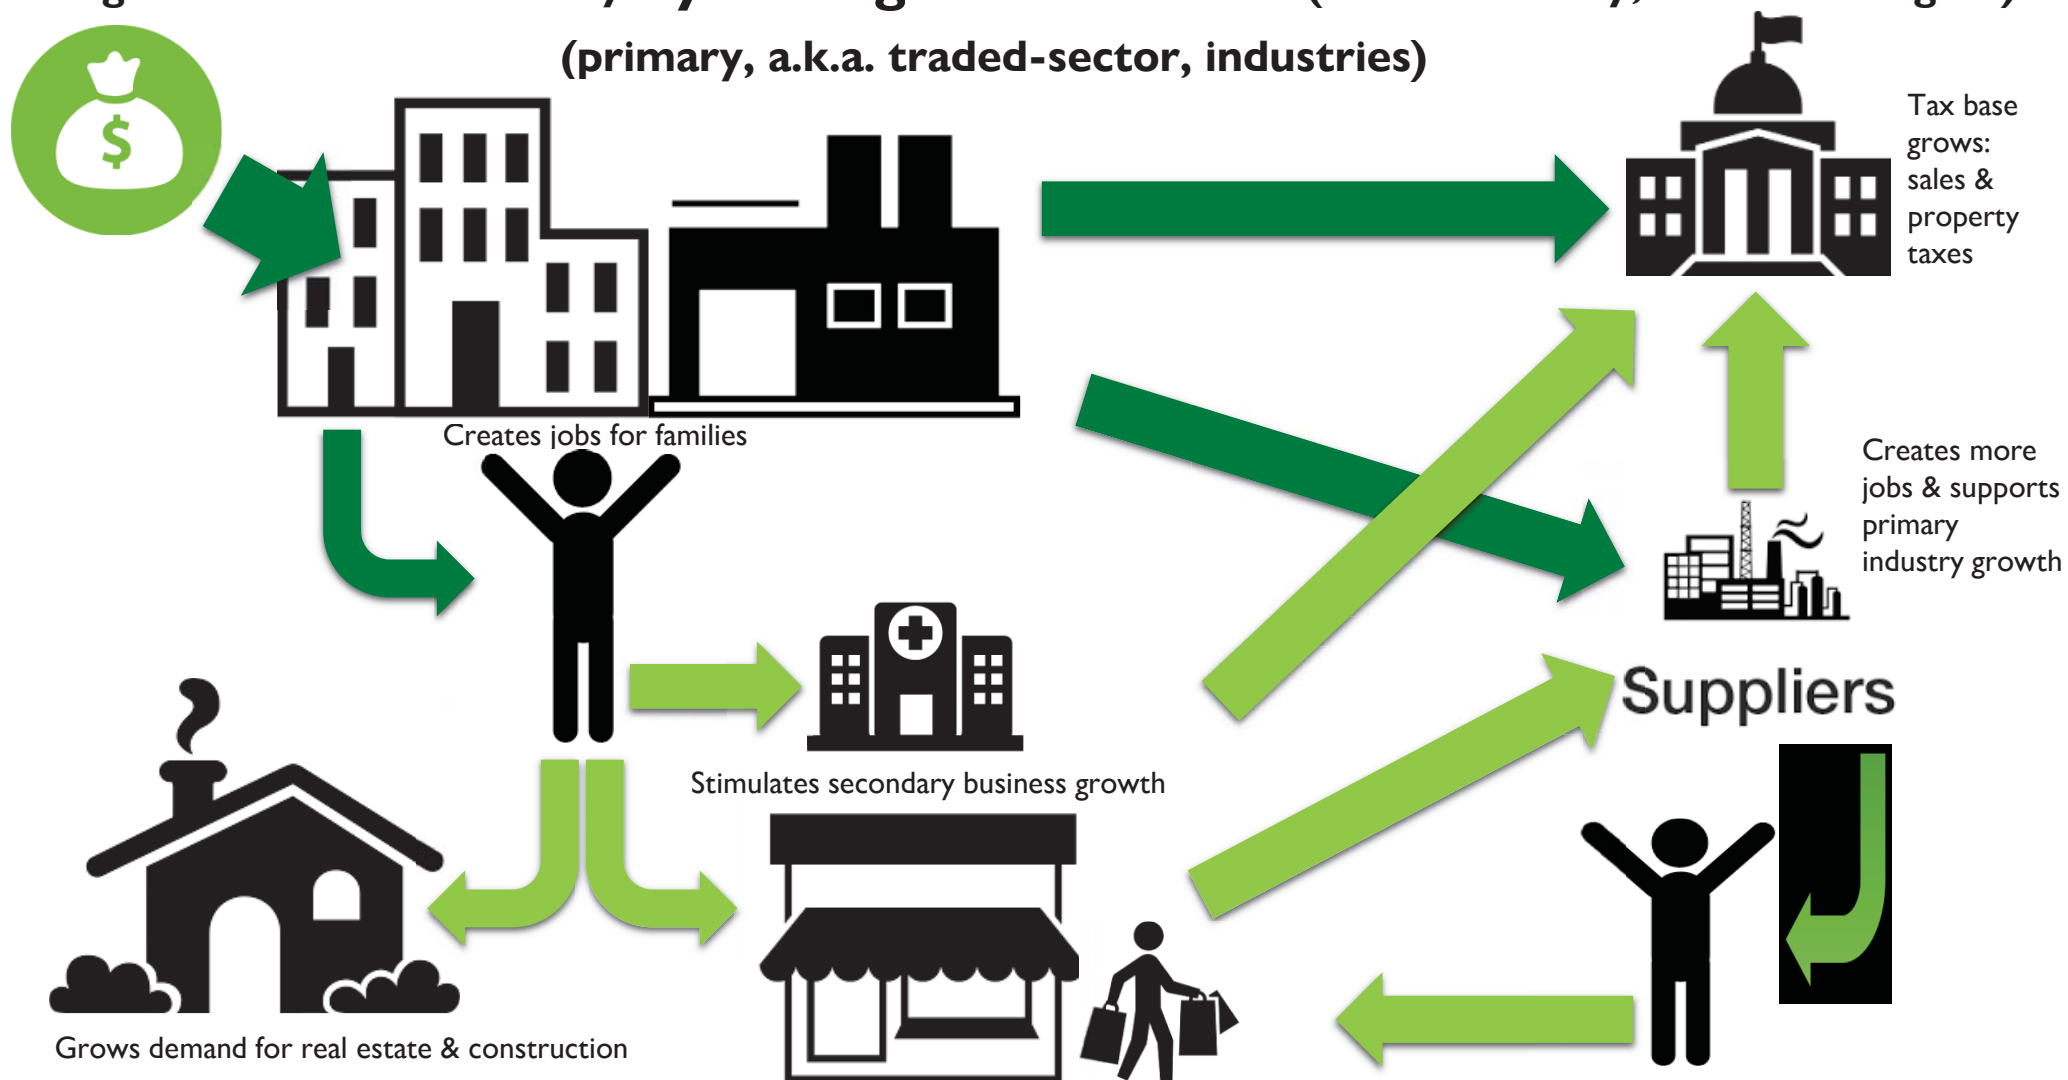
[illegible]
(primary, a.k.a. traded-sector, industries)

Tax base grows: sales & property taxes

Creates jobs for families

Creates more jobs & supports primary industry growth

Suppliers

Stimulates secondary business growth

Grows demand for real estate & construction